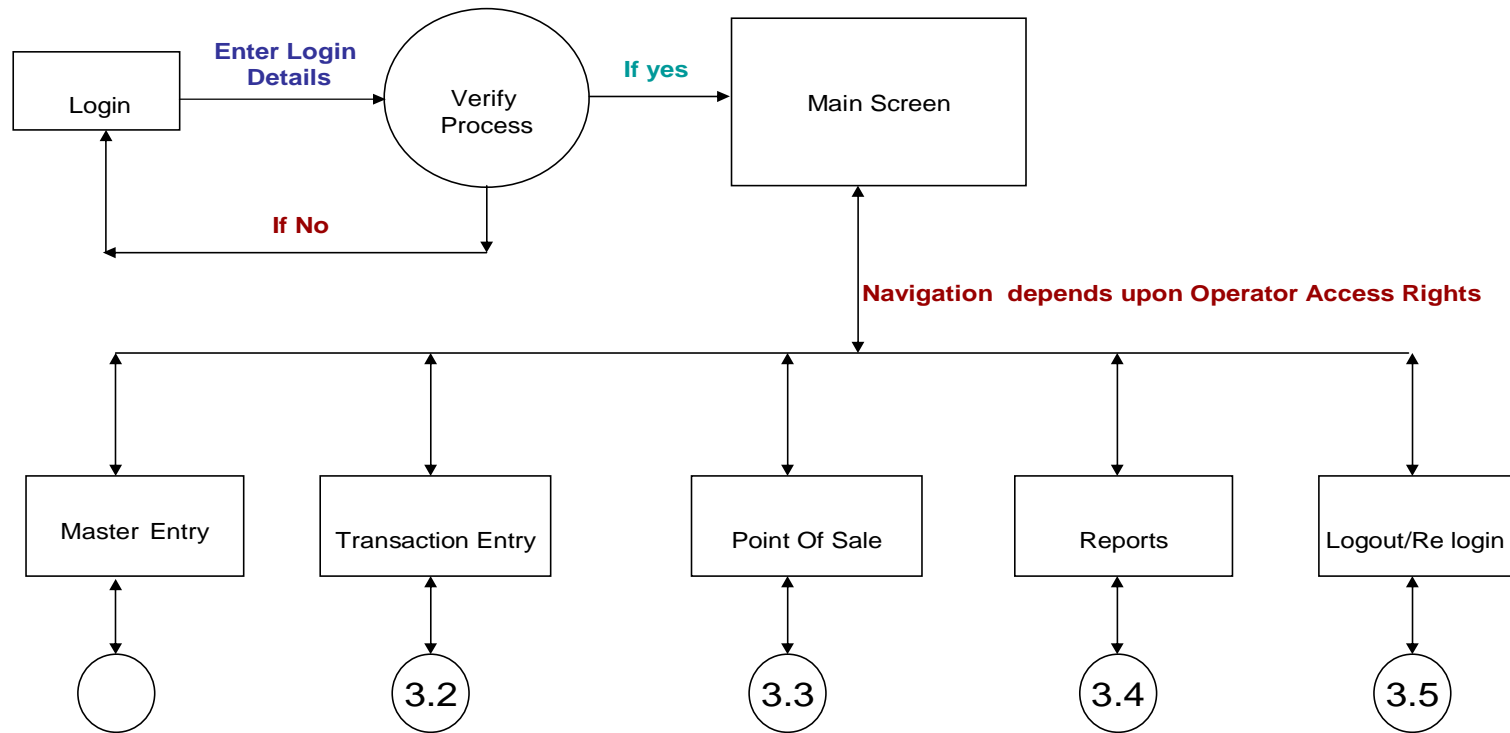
Login

Enter Login Details

Verify Process

If yes

Main Screen

If No

Navigation depends upon Operator Access Rights

Master Entry

Transaction Entry

Point Of Sale

Reports

Logout/Re login

3.2

3.3

3.4

3.5